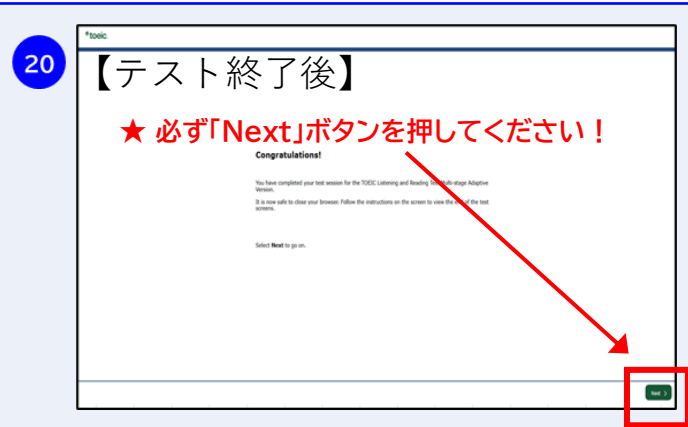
20

toeic

【テスト終了後】

★ 必ず「Next」ボタンを押してください！

Congratulations!

You have completed your test session for the TOEIC Listening and Reading Test Multi-stage Adaptive Version.

It is now safe to close your browser. Follow the instructions on the screen to view the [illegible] of the test screens.

Select Next to go on.

Next